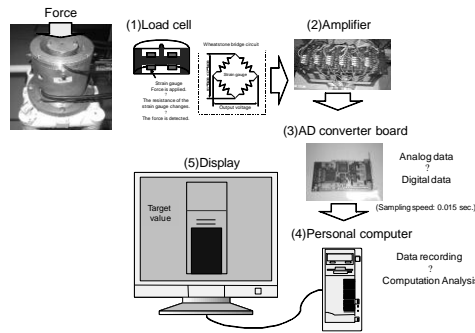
Force

(1)Load cell

Strain gauge
Force is applied.
?
The resistance of the strain gauge changes.
?
The force is detected.

Wheatstone bridge circuit

Strain gauge

Output voltage

(2)Amplifier

(3)AD converter board

Analog data
?
Digital data

(Sampling speed: 0.015 sec.)

(5)Display

Target value

(4)Personal computer

Data recording
?
Computation Analysis